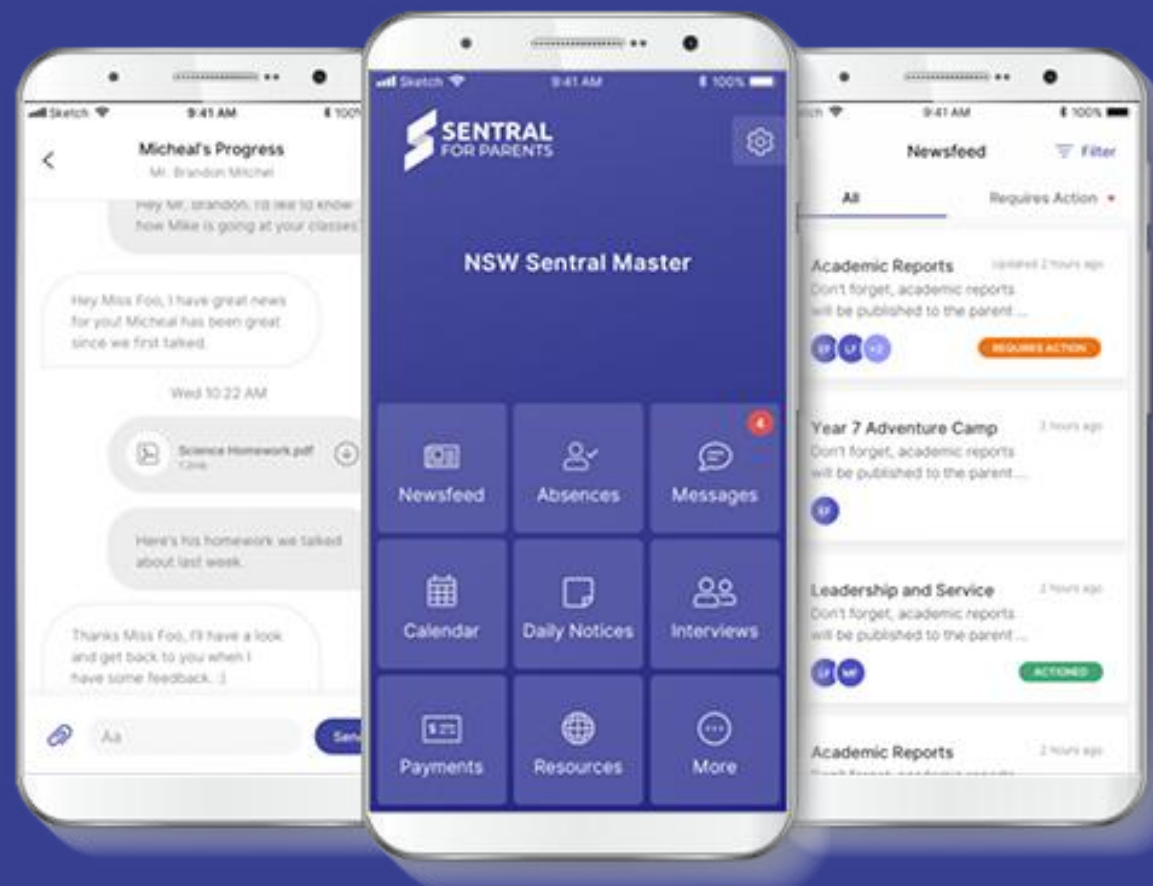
Sketch 9:41 AM 100%

Micheal's Progress
Mr. Brandon Mitchel

Hey Mr. Brandon, I'd like to know how Mike is going at your classes?

Hey Miss Foo, I have great news for you! Micheal has been great since we first talked.

Wed 10:22 AM

Science Homework.pdf
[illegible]

Here's his homework we talked about last week.

Thanks Miss Foo, I'll have a look and get back to you when I have some feedback. :)

Aa

Sen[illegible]

Sketch 9:41 AM 100%

SENTRAL FOR PARENTS

NSW Sentral Master

Newsfeed

Absences

4

Messages

Calendar

Daily Notices

Interviews

Payments

Resources

More

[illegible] 9:41 AM 100%

Newsfeed

Filter

All

Requires Action

Academic Reports
Updated 2 hours ago
Don't forget, academic reports will be published to the parent ...
EF LF +2
REQUIRES ACTION

Year 7 Adventure Camp
2 hours ago
Don't forget, academic reports will be published to the parent ...
EF

Leadership and Service
2 hours ago
Don't forget, academic reports will be published to the parent ...
LF MF
ACTIONED

Academic Reports
2 hours ago
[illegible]